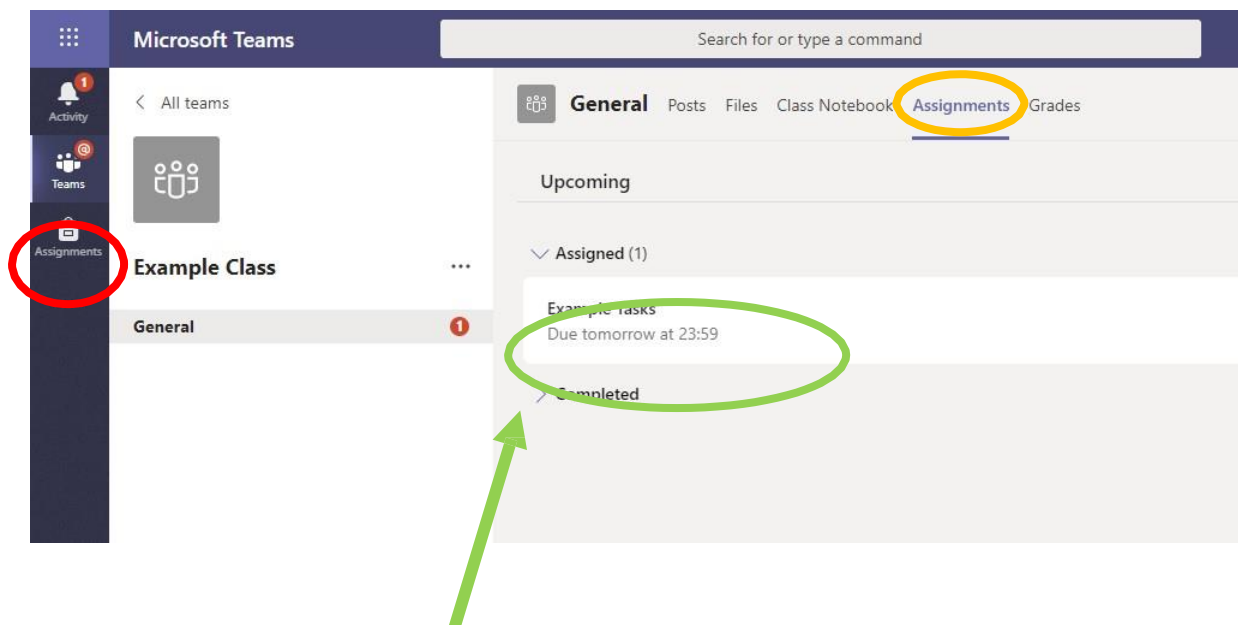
Microsoft Teams

Search for or type a command

1
Activity

@
Teams

Assignments

< All teams

Example Class

...

General

1

General Posts Files Class Notebook Assignments Grades

Upcoming

Assigned (1)

Example Tasks
Due tomorrow at 23:59

Completed